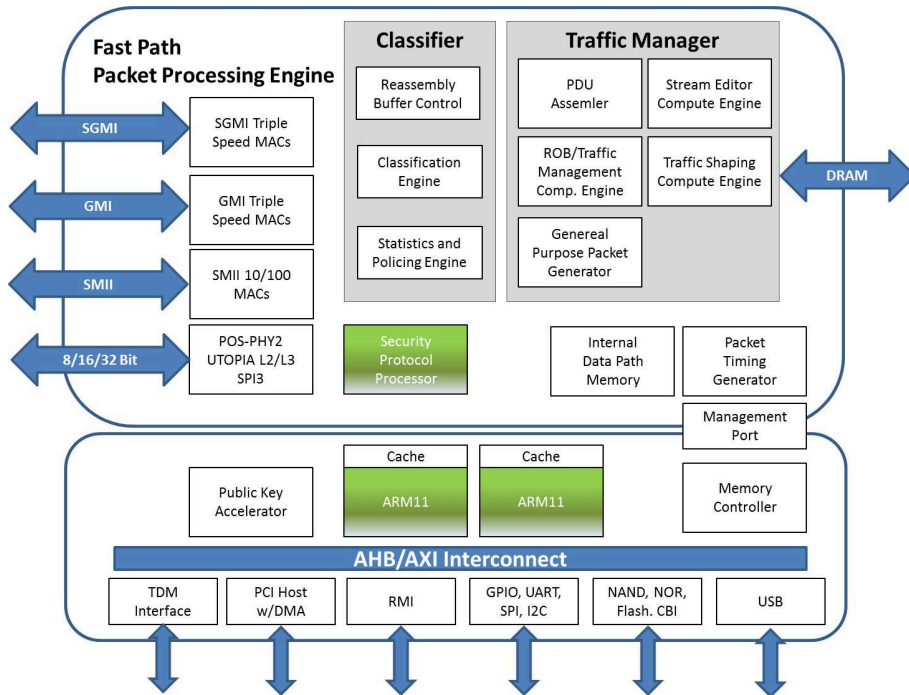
Fast Path
Packet Processing Engine

Classifier

Reassembly Buffer Control

Classification Engine

Statistics and Policing Engine

Traffic Manager

PDU Assemler

Stream Editor Compute Engine

ROB/Traffic Management Comp. Engine

Traffic Shaping Compute Engine

Genereal Purpose Packet Generator

SGMI

SGMI Triple Speed MACs

GMI

GMI Triple Speed MACs

SMII

SMII 10/100 MACs

8/16/32 Bit

POS-PHY2 UTOPIA L2/L3 SPI3

Security Protocol Processor

Internal Data Path Memory

Packet Timing Generator

DRAM

Management Port

Cache

Cache

Public Key Accelerator

ARM11

ARM11

Memory Controller

AHB/AXI Interconnect

TDM Interface

PCI Host w/DMA

RMI

GPIO, UART, SPI, I2C

NAND, NOR, Flash. CBI

USB